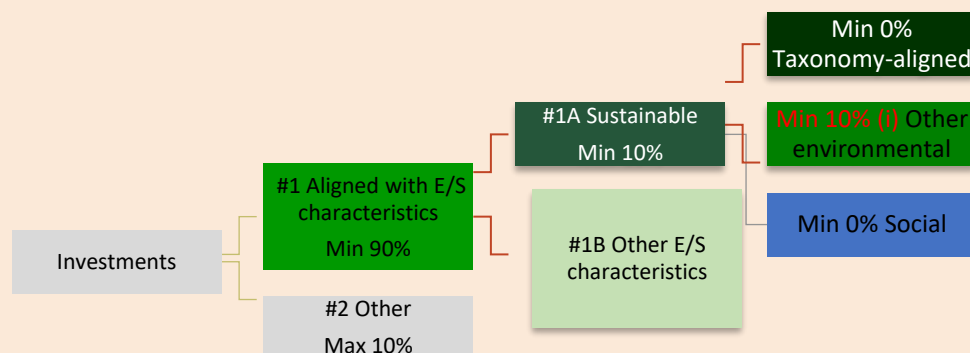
Min 0%
Taxonomy-aligned

#1A Sustainable
Min 10%

Min 10% (i) Other environmental

#1 Aligned with E/S characteristics
Min 90%

Min 0% Social

Investments

#1B Other E/S characteristics

#2 Other
Max 10%